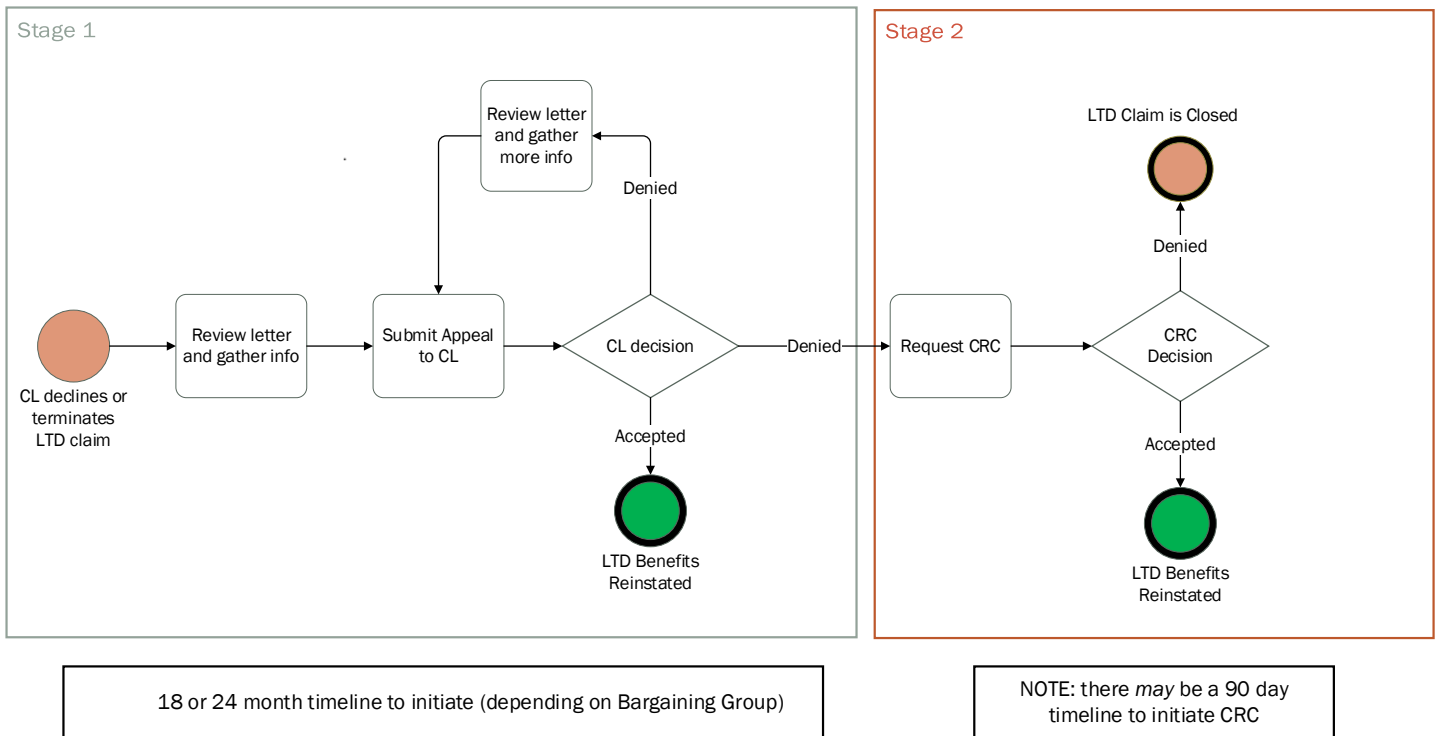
Stage 1

CL declines or terminates LTD claim

Review letter and gather info

Submit Appeal to CL

Review letter and gather more info

Denied

CL decision

Accepted

LTD Benefits Reinstated

Denied

Stage 2

Request CRC

CRC Decision

LTD Claim is Closed

Denied

Accepted

LTD Benefits Reinstated

18 or 24 month timeline to initiate (depending on Bargaining Group)

NOTE: there may be a 90 day timeline to initiate CRC